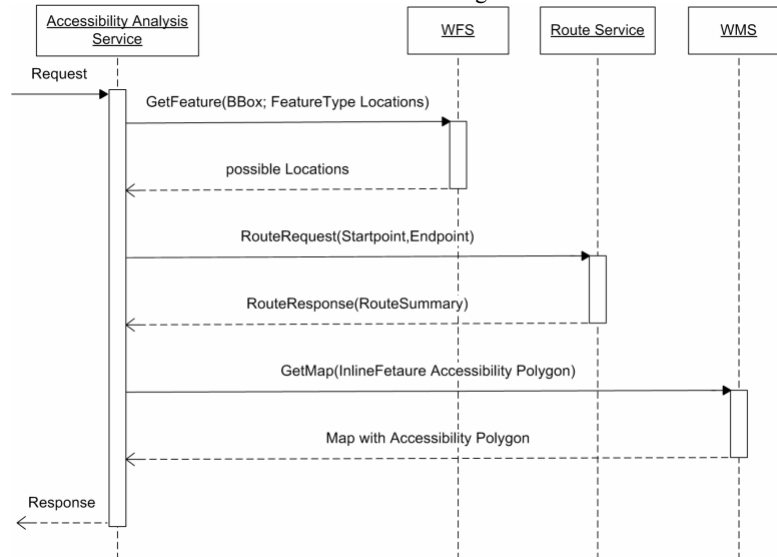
Accessibility Analysis Service

WFS

Route Service

WMS

Request

GetFeature(BBox; FeatureType Locations)

possible Locations

RouteRequest(Startpoint,Endpoint)

RouteResponse(RouteSummary)

GetMap(InlineFetaure Accessibility Polygon)

Map with Accessibility Polygon

Response